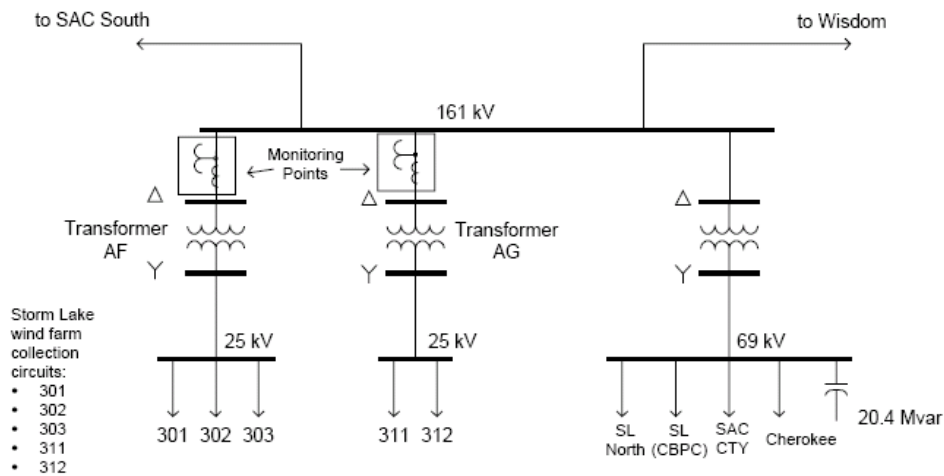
to SAC South

to Wisdom

161 kV

Monitoring Points

Δ

Transformer AF

Y

Δ

Transformer AG

Y

Δ

Y

25 kV

25 kV

69 kV

Storm Lake wind farm collection circuits:
- 301
- 302
- 303
- 311
- 312

301 302 303

311 312

SL North

SL (CBPC)

SAC CTY

Cherokee

20.4 Mvar